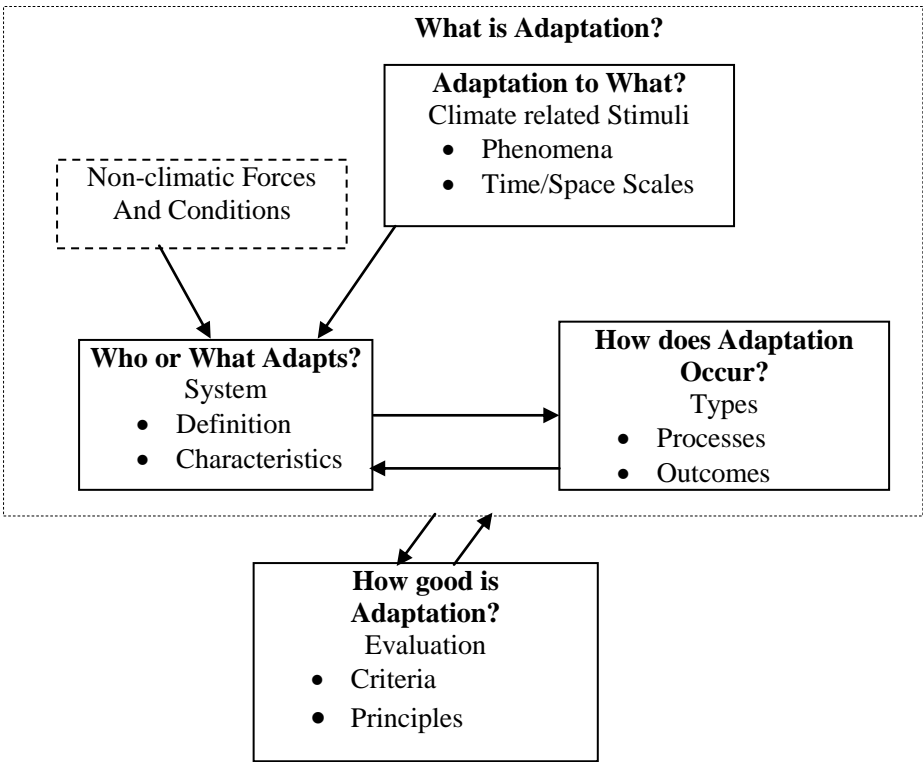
What is Adaptation?

Adaptation to What?
Climate related Stimuli
- Phenomena
- Time/Space Scales

Non-climatic Forces And Conditions

Who or What Adapts?
System
- Definition
- Characteristics

How does Adaptation Occur?
Types
- Processes
- Outcomes

How good is Adaptation?
Evaluation
- Criteria
- Principles